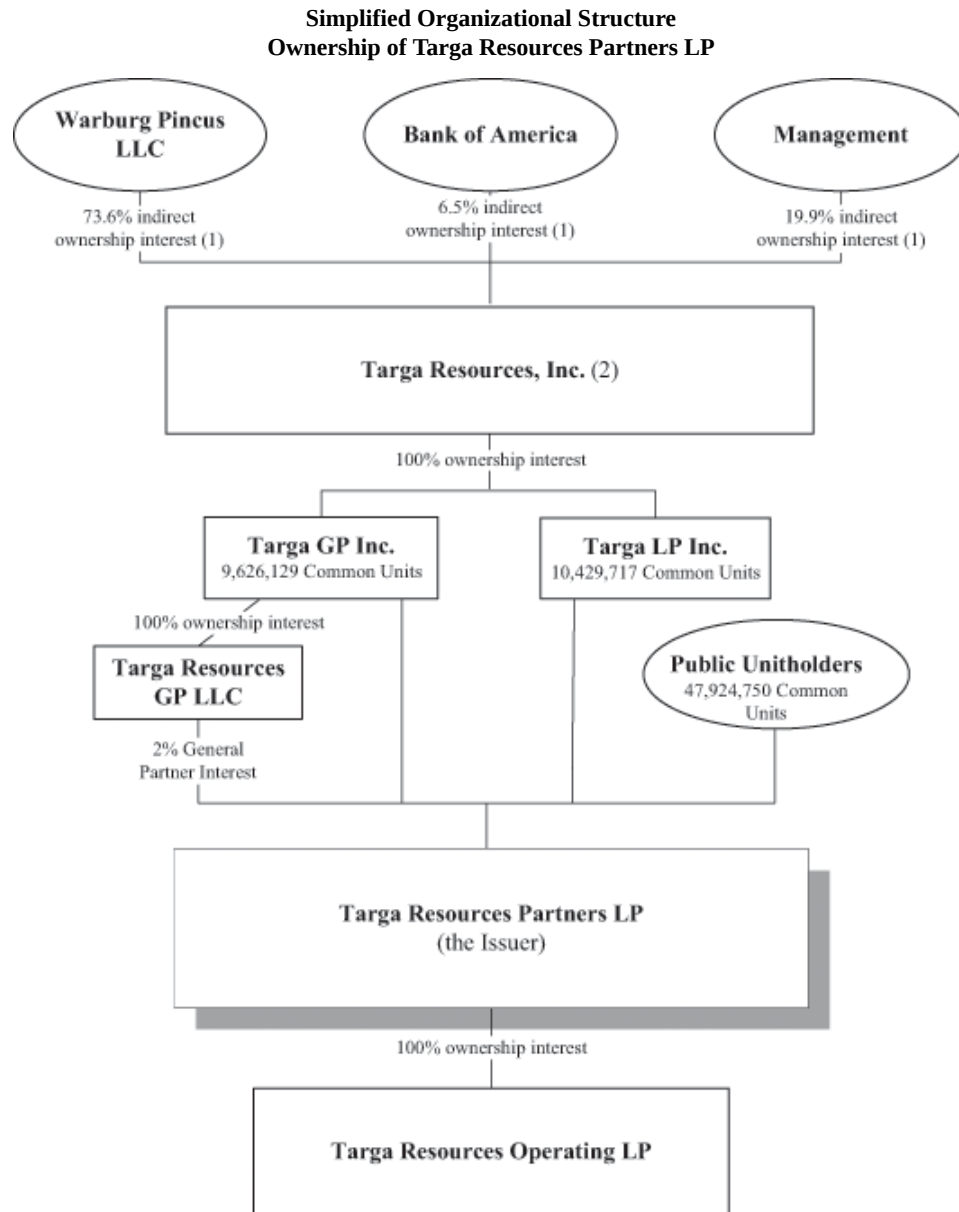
Simplified Organizational Structure
Ownership of Targa Resources Partners LP

Warburg Pincus LLC

Bank of America

Management

73.6% indirect ownership interest (1)

6.5% indirect ownership interest (1)

19.9% indirect ownership interest (1)

Targa Resources, Inc. (2)

100% ownership interest

Targa GP Inc.
9,626,129 Common Units

Targa LP Inc.
10,429,717 Common Units

100% ownership interest

Targa Resources GP LLC

Public Unitholders
47,924,750 Common Units

2% General Partner Interest

Targa Resources Partners LP
(the Issuer)

100% ownership interest

Targa Resources Operating LP